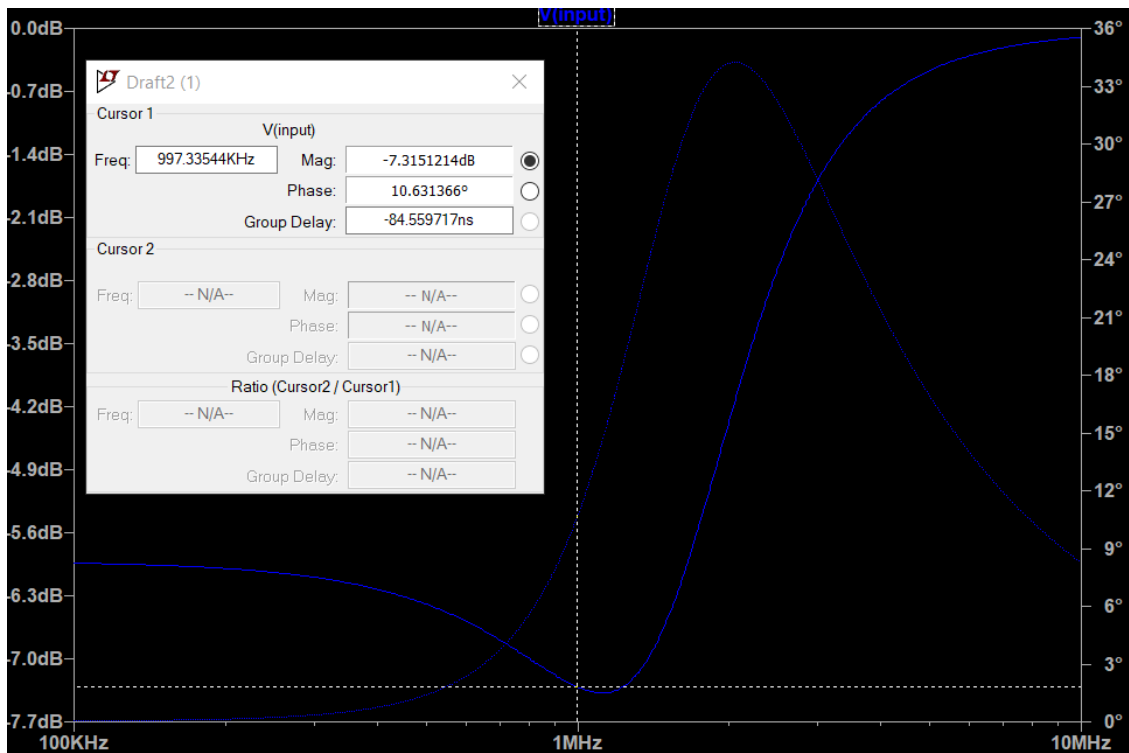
V(input)

0.0dB
-0.7dB
-1.4dB
-2.1dB
-2.8dB
-3.5dB
-4.2dB
-4.9dB
-5.6dB
-6.3dB
-7.0dB
-7.7dB

36°
33°
30°
27°
24°
21°
18°
15°
12°
9°
6°
3°
0°

100KHz
1MHz
10MHz

Draft2 (1)

Cursor 1
V(input)
Freq: 997.33544KHz
Mag: -7.3151214dB
Phase: 10.631366°
Group Delay: -84.559717ns

Cursor 2
Freq: -- N/A--
Mag: -- N/A--
Phase: -- N/A--
Group Delay: -- N/A--

Ratio (Cursor2 / Cursor1)
Freq: -- N/A--
Mag: -- N/A--
Phase: -- N/A--
Group Delay: -- N/A--